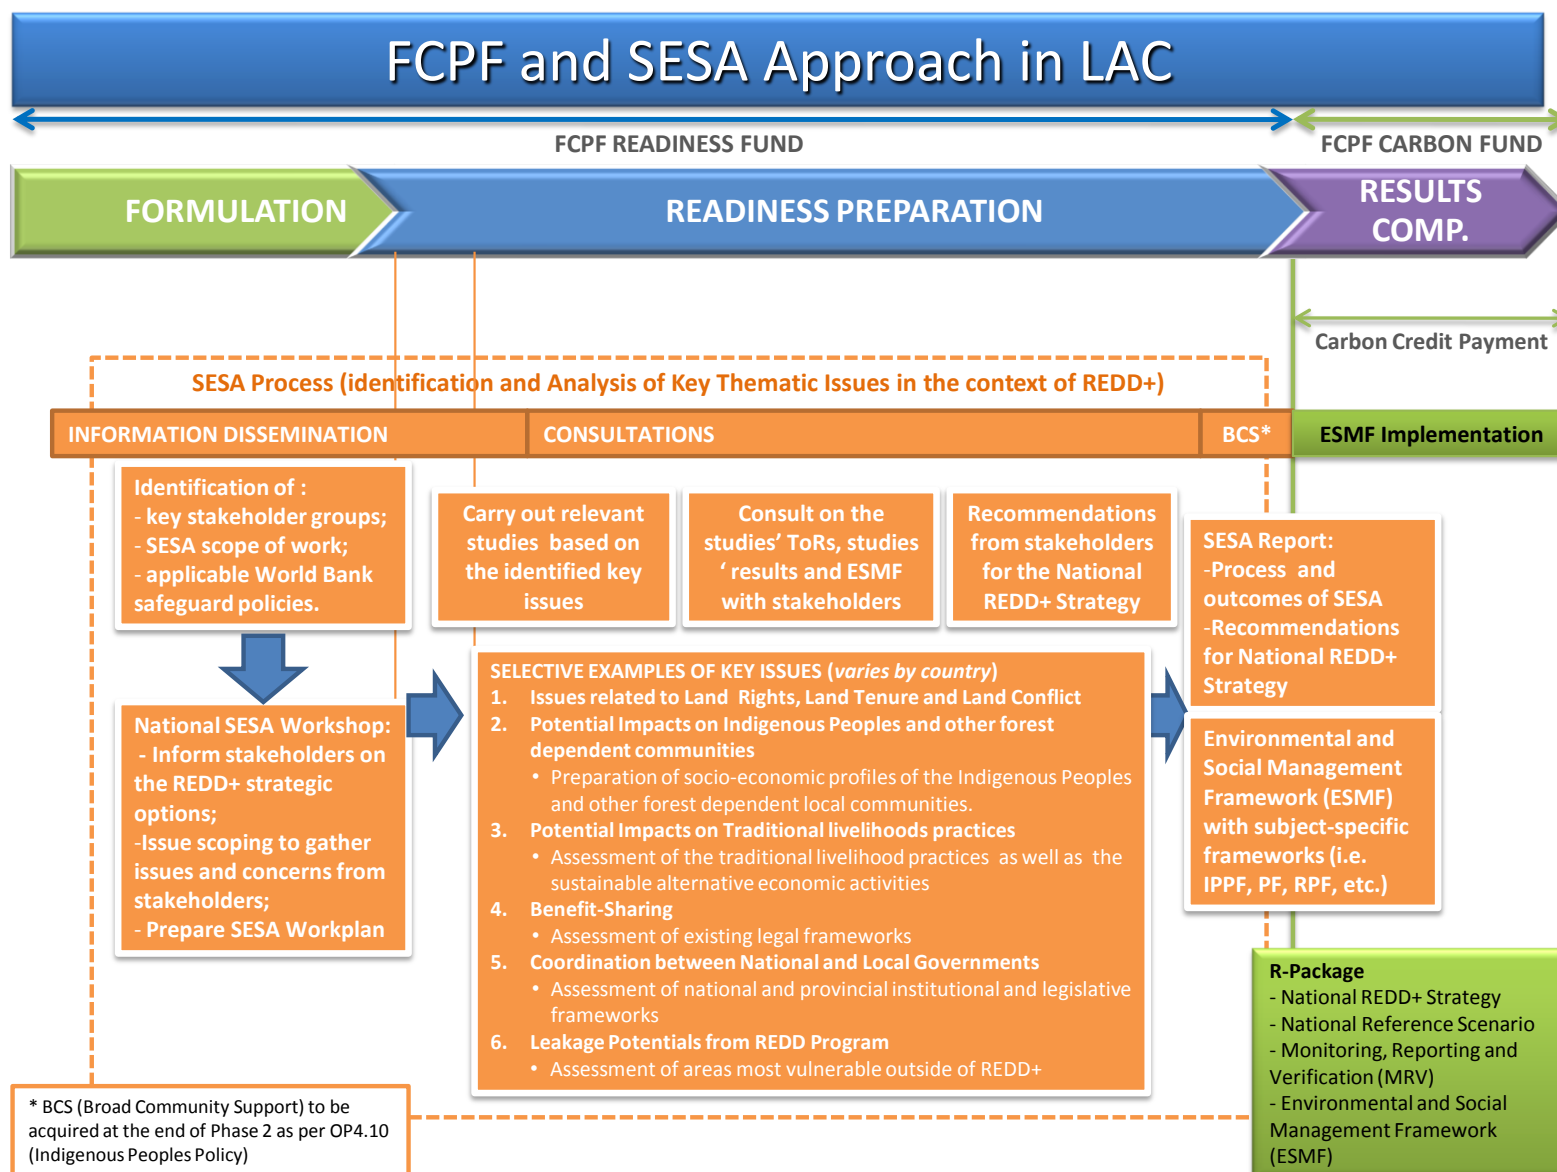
FCPF and SESA Approach in LAC

FCPF READINESS FUND

FCPF CARBON FUND

FORMULATION

READINESS PREPARATION

RESULTS COMP.

Carbon Credit Payment

SESA Process (identification and Analysis of Key Thematic Issues in the context of REDD+)

INFORMATION DISSEMINATION

CONSULTATIONS

BCS*

ESMF Implementation

Identification of :
- key stakeholder groups;
- SESA scope of work;
- applicable World Bank safeguard policies.

Carry out relevant studies based on the identified key issues

Consult on the studies' ToRs, studies ' results and ESMF with stakeholders

Recommendations from stakeholders for the National REDD+ Strategy

SESA Report:
-Process and outcomes of SESA
-Recommendations for National REDD+ Strategy

National SESA Workshop:
- Inform stakeholders on the REDD+ strategic options;
-Issue scoping to gather issues and concerns from stakeholders;
- Prepare SESA Workplan

SELECTIVE EXAMPLES OF KEY ISSUES (*varies by country*)
1. Issues related to Land Rights, Land Tenure and Land Conflict
2. Potential Impacts on Indigenous Peoples and other forest dependent communities
• Preparation of socio-economic profiles of the Indigenous Peoples and other forest dependent local communities.
3. Potential Impacts on Traditional livelihoods practices
• Assessment of the traditional livelihood practices as well as the sustainable alternative economic activities
4. Benefit-Sharing
• Assessment of existing legal frameworks
5. Coordination between National and Local Governments
• Assessment of national and provincial institutional and legislative frameworks
6. Leakage Potentials from REDD Program
• Assessment of areas most vulnerable outside of REDD+

Environmental and Social Management Framework (ESMF) with subject-specific frameworks (i.e. IPPF, PF, RPF, etc.)

R-Package
- National REDD+ Strategy
- National Reference Scenario
- Monitoring, Reporting and Verification (MRV)
- Environmental and Social Management Framework (ESMF)

* BCS (Broad Community Support) to be acquired at the end of Phase 2 as per OP4.10 (Indigenous Peoples Policy)